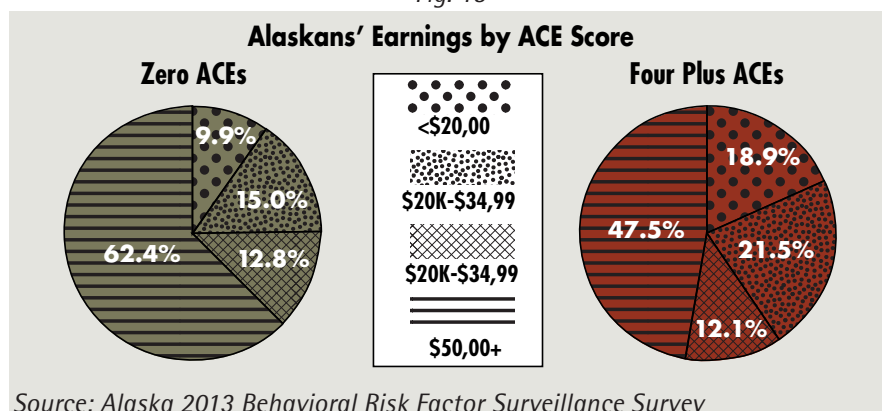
Fig. 18

Alaskans' Earnings by ACE Score

Zero ACEs

9.9%
15.0%
12.8%
62.4%

<$20,00

$20K-$34,99

$20K-$34,99

$50,00+

Four Plus ACEs

18.9%
21.5%
12.1%
47.5%

Source: Alaska 2013 Behavioral Risk Factor Surveillance Survey